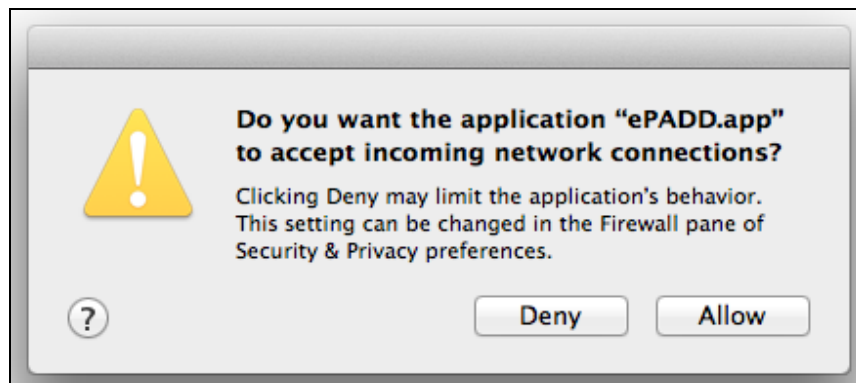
Do you want the application “ePADD.app” to accept incoming network connections?

Clicking Deny may limit the application’s behavior. This setting can be changed in the Firewall pane of Security & Privacy preferences.

?

Deny

Allow